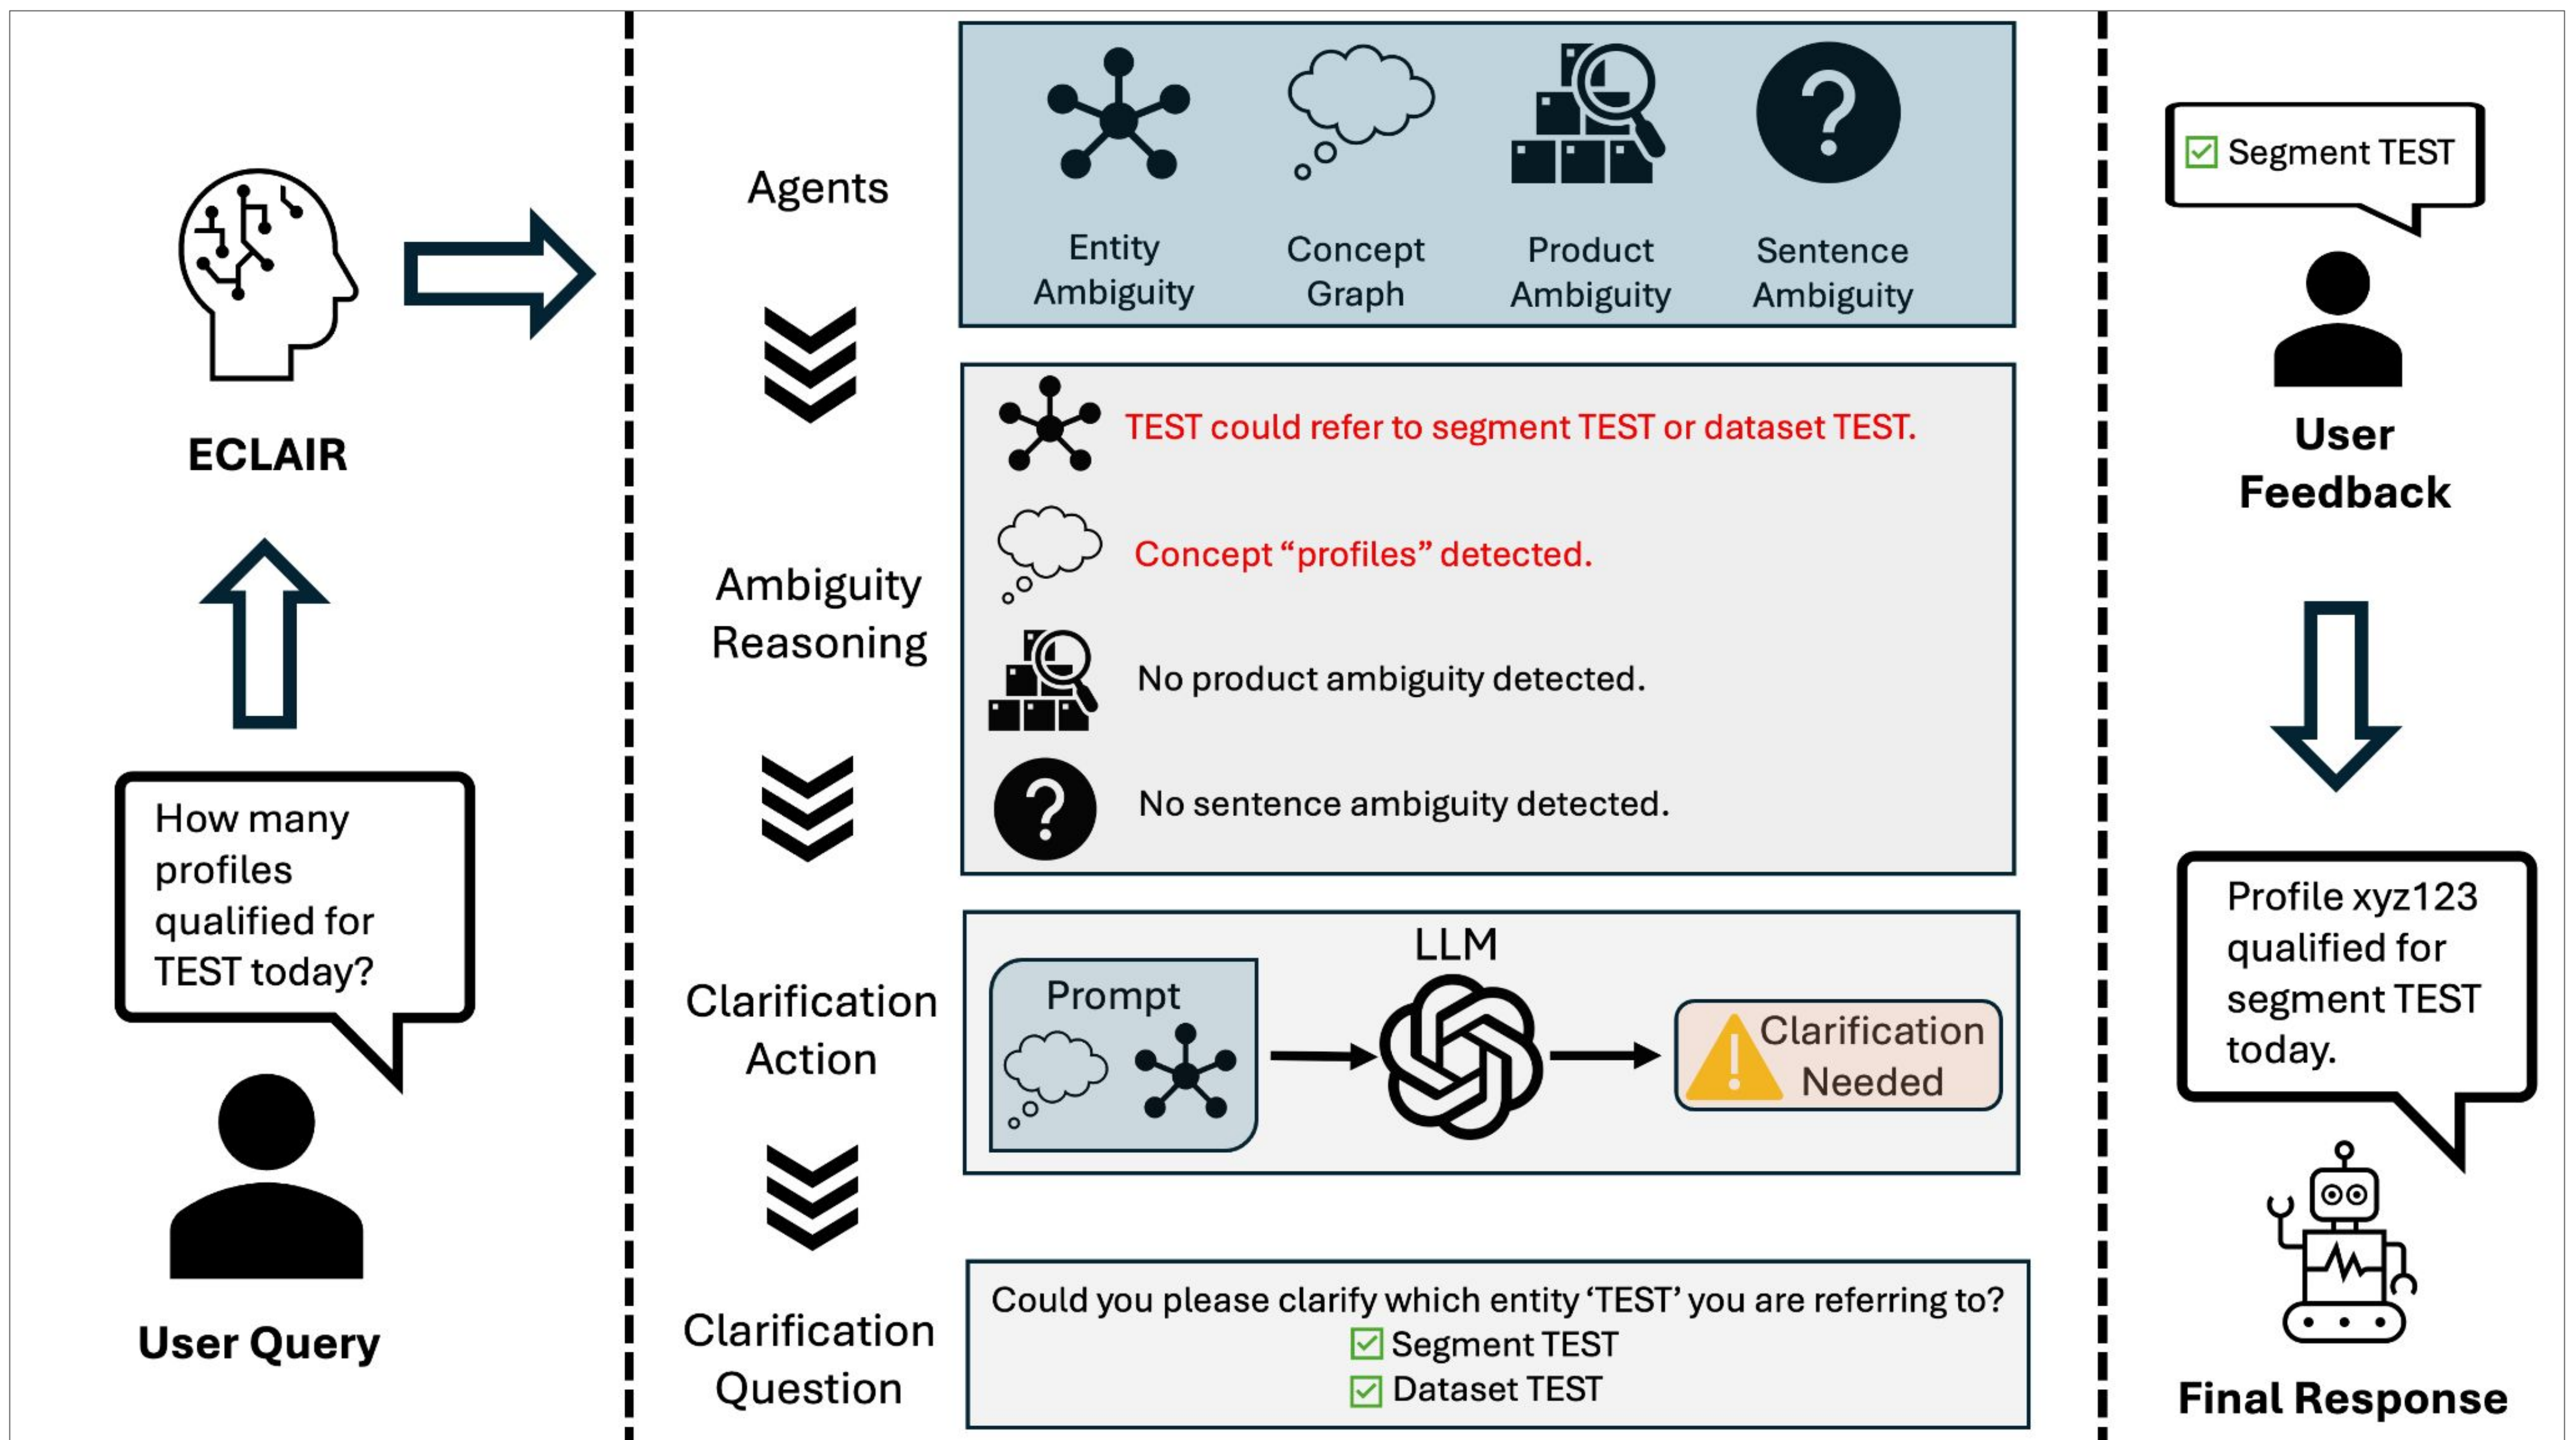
ECLAIR

How many profiles qualified for TEST today?

User Query

Agents

Entity Ambiguity

Concept Graph

Product Ambiguity

Sentence Ambiguity

Ambiguity Reasoning

TEST could refer to segment TEST or dataset TEST.

Concept “profiles” detected.

No product ambiguity detected.

No sentence ambiguity detected.

Clarification Action

Prompt

LLM

Clarification Needed

Clarification Question

Could you please clarify which entity ‘TEST’ you are referring to?
☑ Segment TEST
☑ Dataset TEST

☑ Segment TEST

User Feedback

Profile xyz123 qualified for segment TEST today.

Final Response